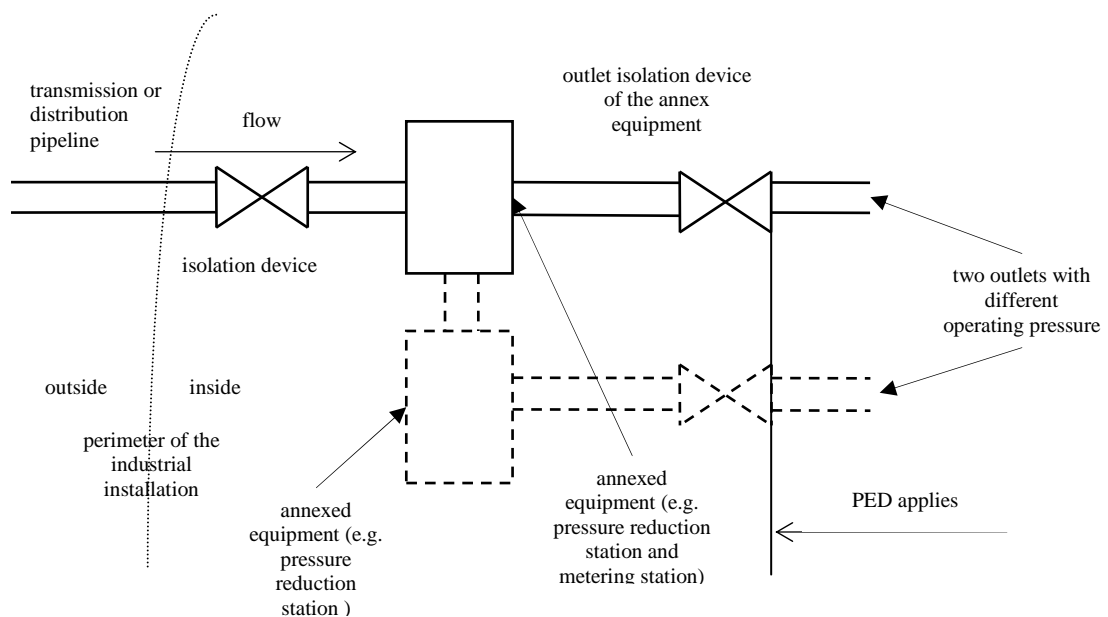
transmission or distribution pipeline

flow

outlet isolation device of the annex equipment

isolation device

two outlets with different operating pressure

outside

inside

perimeter of the industrial installation

annexed equipment (e.g. pressure reduction station )

annexed equipment (e.g. pressure reduction station and metering station)

PED applies